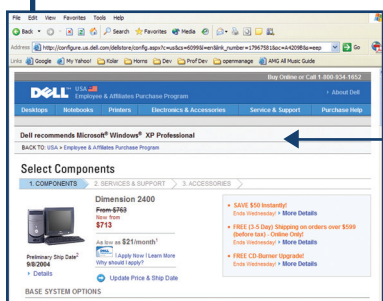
File Edit View Favorites Tools Help

Back Search Favorites Media

Address http://configure.us.dell.com/dellstore/config.aspx?c=us&cs=6099&l=en&kc=&oc=&s=&sku=4209&bag=eep Go

Links Google My Yahoo! Kolar Horns Dev Prof Dev openmanage AMG All Music Guide

Buy Online or Call 1-800-834-1652

DELL USA Employee & Affiliates Purchase Program

About Dell

Desktops Notebooks Printers Electronics & Accessories Service & Support Purchase Help

Dell recommends Microsoft® Windows® XP Professional

BACK TO: USA > Employee & Affiliates Purchase Program

Select Components

1. COMPONENTS 2. SERVICES & SUPPORT 3. ACCESSORIES

Dimension 2400
From $763
Now from
$713

Preliminary Ship Date¹ 9/8/2004
Details

As low as $21/month¹
Apply Now | Learn More
Why should I apply?

Update Price & Ship Date

SAVE $50 Instantly!
Ends Wednesday! • More Details

FREE (3-5 Day) Shipping on orders over $599 (before tax) - Online Only!
Ends Wednesday! • More Details

FREE CD-Burner Upgrade!
Ends Wednesday! • More Details

BASE SYSTEM OPTIONS